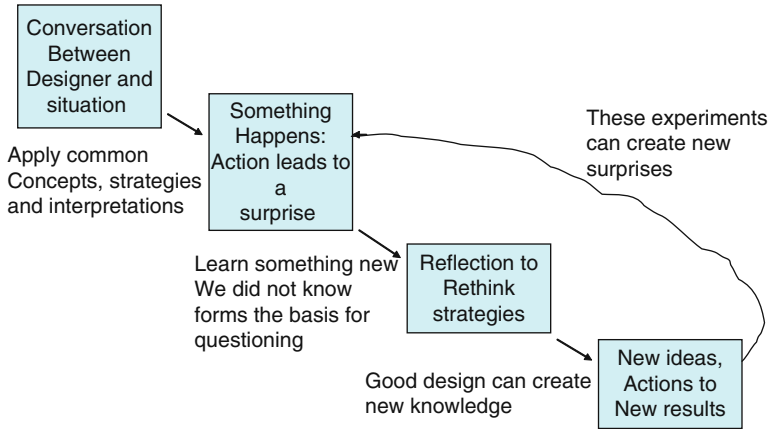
Conversation Between Designer and situation

Apply common Concepts, strategies and interpretations

Something Happens: Action leads to a surprise

These experiments can create new surprises

Learn something new We did not know forms the basis for questioning

Reflection to Rethink strategies

Good design can create new knowledge

New ideas, Actions to New results